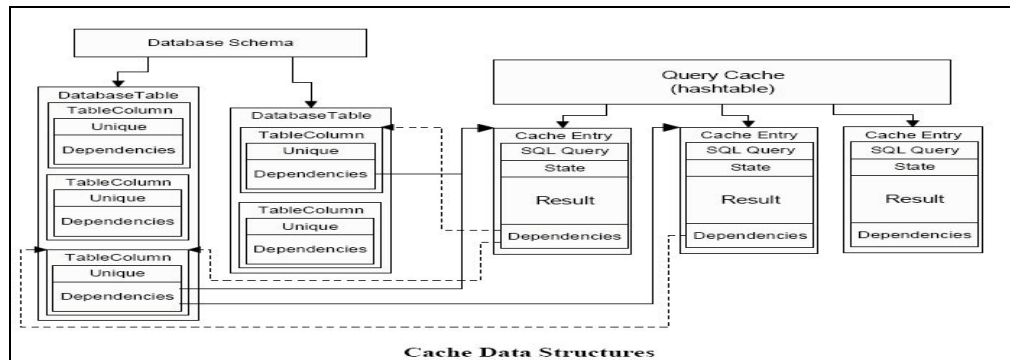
Database Schema

DatabaseTable
TableColumn
Unique
Dependencies
TableColumn
Unique
Dependencies
TableColumn
Unique
Dependencies

DatabaseTable
TableColumn
Unique
Dependencies
TableColumn
Unique
Dependencies

Query Cache
(hashtable)

Cache Entry
SQL Query
State
Result
Dependencies

Cache Entry
SQL Query
State
Result
Dependencies

Cache Entry
SQL Query
State
Result
Dependencies

Cache Data Structures